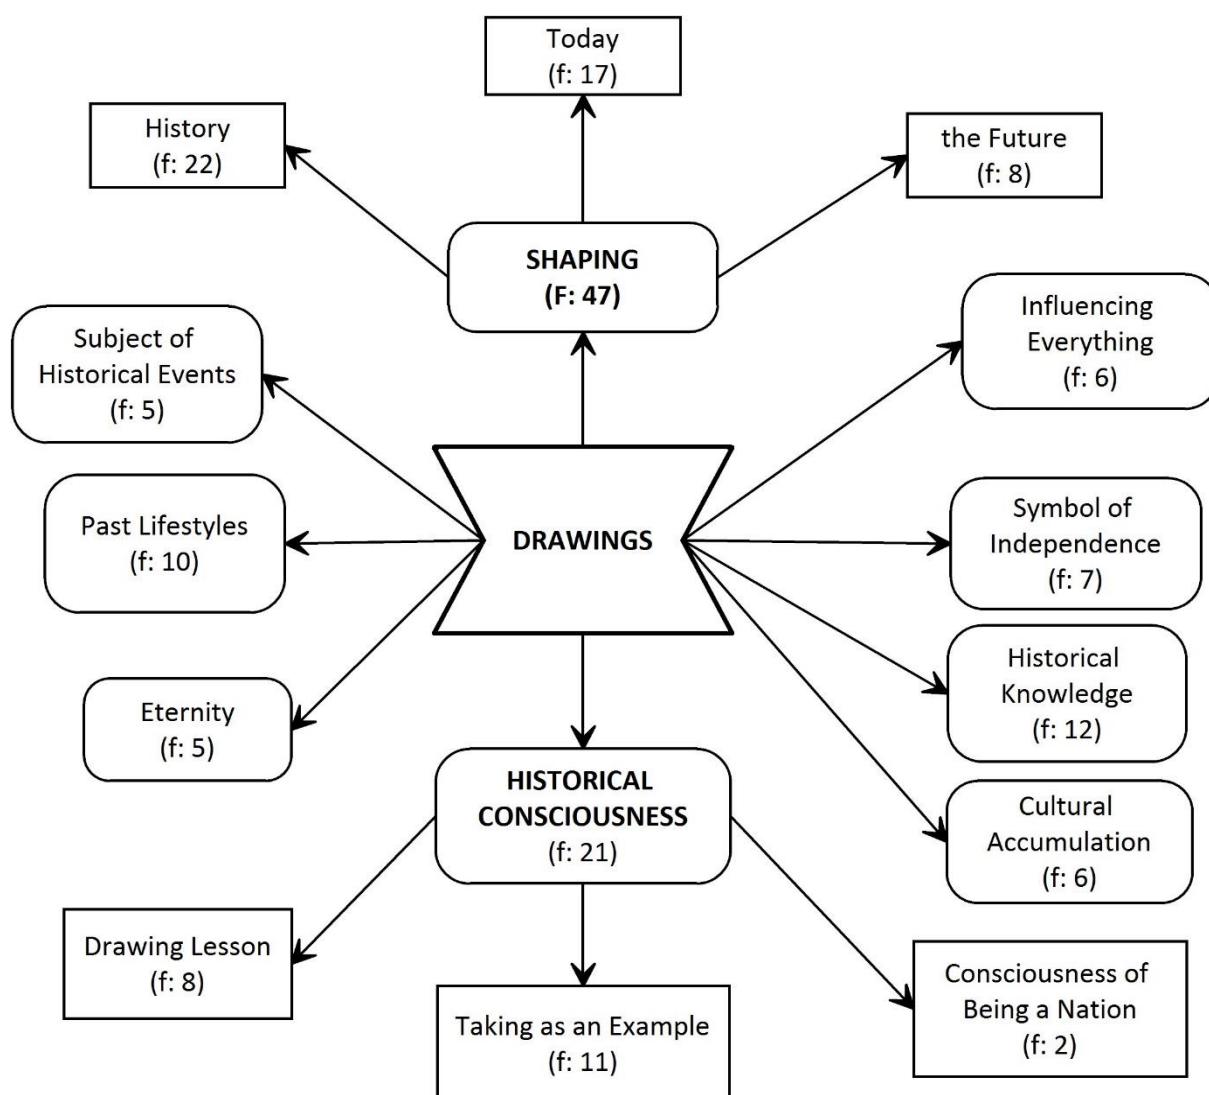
Today
(f: 17)

History
(f: 22)

the Future
(f: 8)

SHAPING
(F: 47)

Subject of Historical Events
(f: 5)

Influencing Everything
(f: 6)

Past Lifestyles
(f: 10)

DRAWINGS

Symbol of Independence
(f: 7)

Historical Knowledge
(f: 12)

Eternity
(f: 5)

HISTORICAL CONSCIOUSNESS
(f: 21)

Cultural Accumulation
(f: 6)

Drawing Lesson
(f: 8)

Taking as an Example
(f: 11)

Consciousness of Being a Nation
(f: 2)